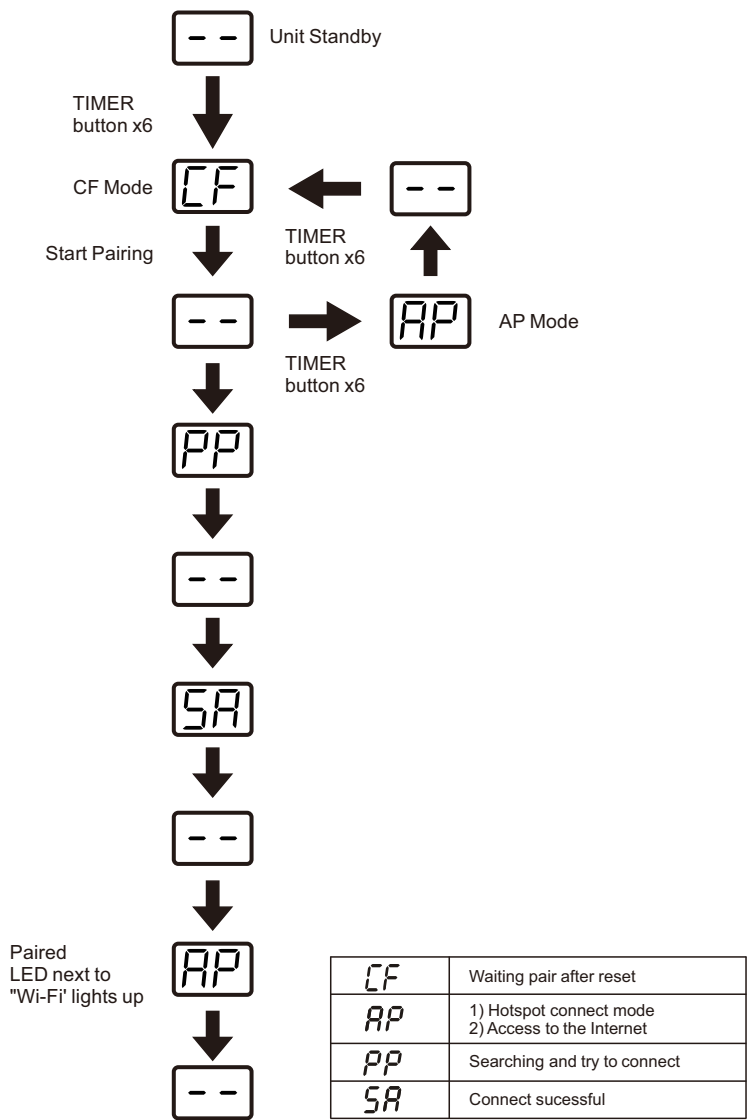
- - Unit Standby

TIMER button x6

CF Mode CF

Start Pairing

TIMER button x6

- -

- -

AP AP Mode

TIMER button x6

PP

- -

SA

- -

Paired LED next to "Wi-Fi' lights up

AP

- -

| CF | Waiting pair after reset |
|---|---|
| AP | 1) Hotspot connect mode<br>2) Access to the Internet |
| PP | Searching and try to connect |
| SA | Connect sucessful |